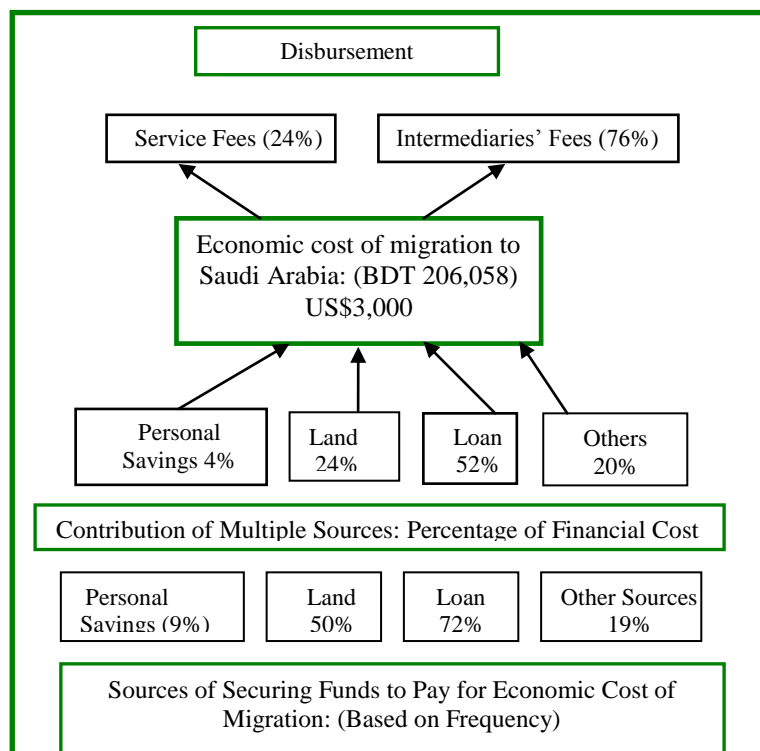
Disbursement

Service Fees (24%)

Intermediaries' Fees (76%)

Economic cost of migration to Saudi Arabia: (BDT 206,058) US$3,000

Personal Savings 4%

Land 24%

Loan 52%

Others 20%

Contribution of Multiple Sources: Percentage of Financial Cost

Personal Savings (9%)

Land 50%

Loan 72%

Other Sources 19%

Sources of Securing Funds to Pay for Economic Cost of Migration: (Based on Frequency)